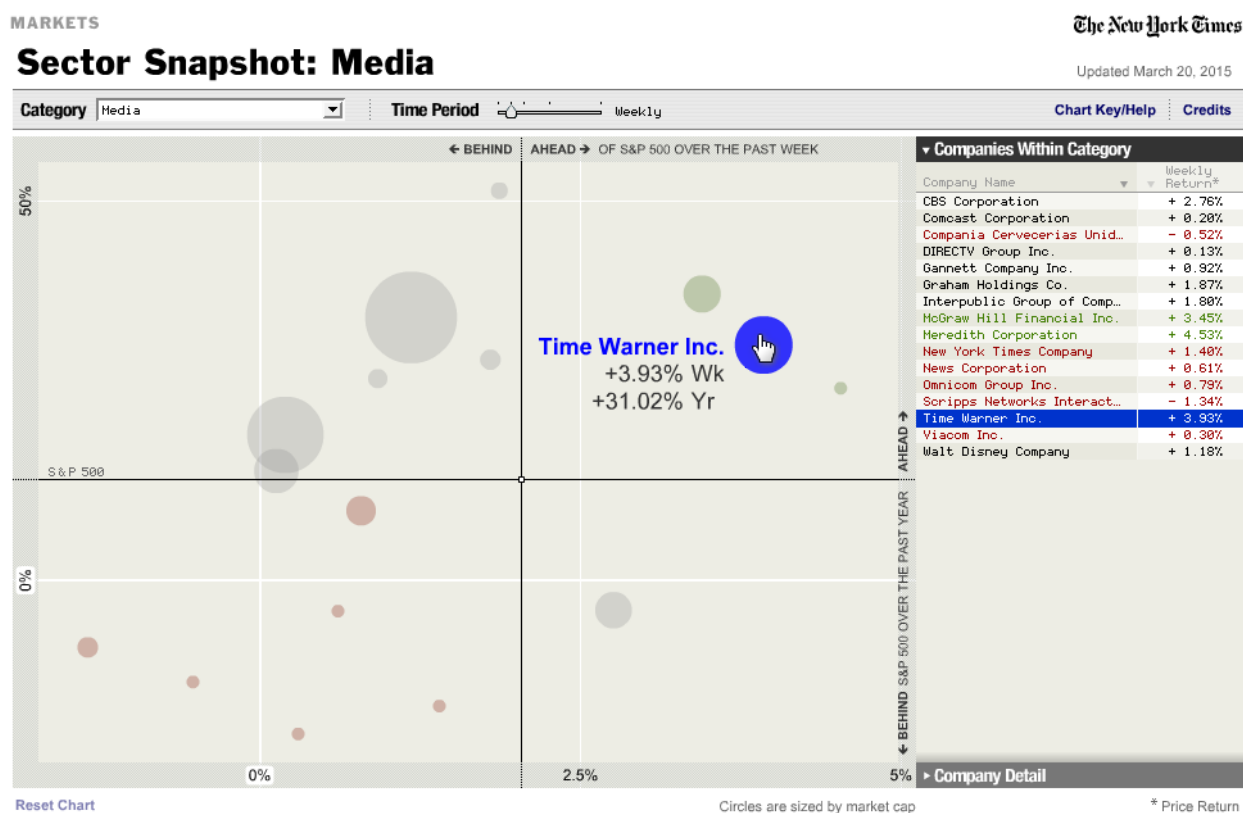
MARKETS

The New York Times

Sector Snapshot: Media

Updated March 20, 2015

Category Media

Time Period Weekly

Chart Key/Help | Credits

← BEHIND | AHEAD → OF S&P 500 OVER THE PAST WEEK

50%

S&P 500

0%

Time Warner Inc.
+3.93% Wk
+31.02% Yr

AHEAD →
← BEHIND S&P 500 OVER THE PAST YEAR

0% 2.5% 5%

▾ Companies Within Category

| Company Name | Weekly Return* |
|---|---|
| CBS Corporation | + 2.76% |
| Comcast Corporation | + 0.20% |
| Compania Cervecerias Unid… | − 0.52% |
| DIRECTV Group Inc. | + 0.13% |
| Gannett Company Inc. | + 0.92% |
| Graham Holdings Co. | + 1.87% |
| Interpublic Group of Comp… | + 1.80% |
| McGraw Hill Financial Inc. | + 3.45% |
| Meredith Corporation | + 4.53% |
| New York Times Company | + 1.40% |
| News Corporation | + 0.61% |
| Omnicom Group Inc. | + 0.79% |
| Scripps Networks Interact… | − 1.34% |
| Time Warner Inc. | + 3.93% |
| Viacom Inc. | + 0.30% |
| Walt Disney Company | + 1.18% |

▸ Company Detail

Reset Chart

Circles are sized by market cap

* Price Return